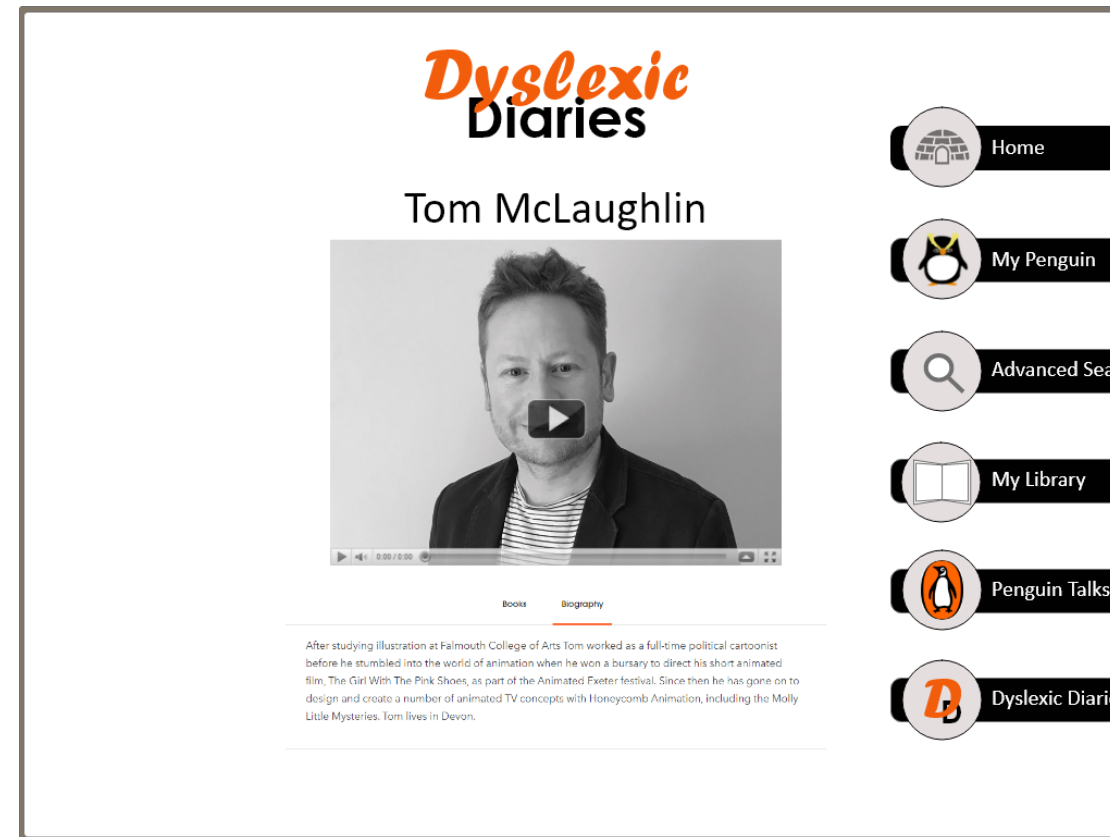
Dyslexic Diaries

Tom McLaughlin

0:00 / 0:00

Books Biography

After studying illustration at Falmouth College of Arts Tom worked as a full-time political cartoonist before he stumbled into the world of animation when he won a bursary to direct his short animated film, The Girl With The Pink Shoes, as part of the Animated Exeter festival. Since then he has gone on to design and create a number of animated TV concepts with Honeycomb Animation, including the Molly Little Mysteries. Tom lives in Devon.

Home

My Penguin

Advanced Sea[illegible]

My Library

Penguin Talks

Dyslexic Diari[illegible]